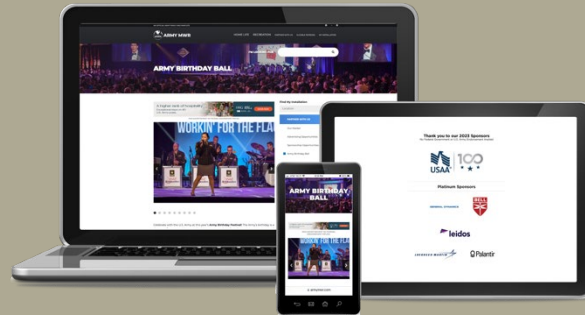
ARMY MWR

ARMY BIRTHDAY BALL

WORKIN' FOR THE FLAG

Thank you to our 2022 Sponsors

USAA 100

Platinum Sponsors

GENERAL DYNAMICS

BELL

leidos

LOCKHEED MARTIN

Palantir

ARMY BIRTHDAY BALL

WORKIN' FOR THE FLAG